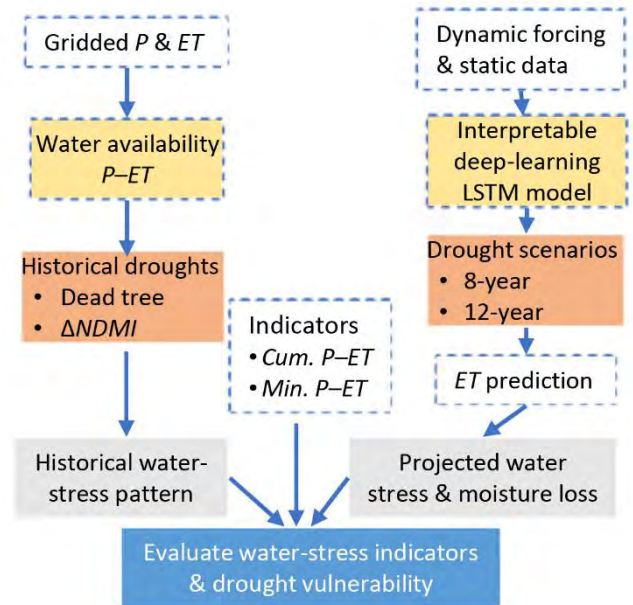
Gridded $P$ & $ET$

Water availability
$P$–$ET$

Historical droughts
• Dead tree
• $\Delta NDMI$

Dynamic forcing & static data

Interpretable deep-learning LSTM model

Drought scenarios
• 8-year
• 12-year

Indicators
• *Cum. P–ET*
• *Min. P–ET*

$ET$ prediction

Historical water-stress pattern

Projected water stress & moisture loss

Evaluate water-stress indicators & drought vulnerability